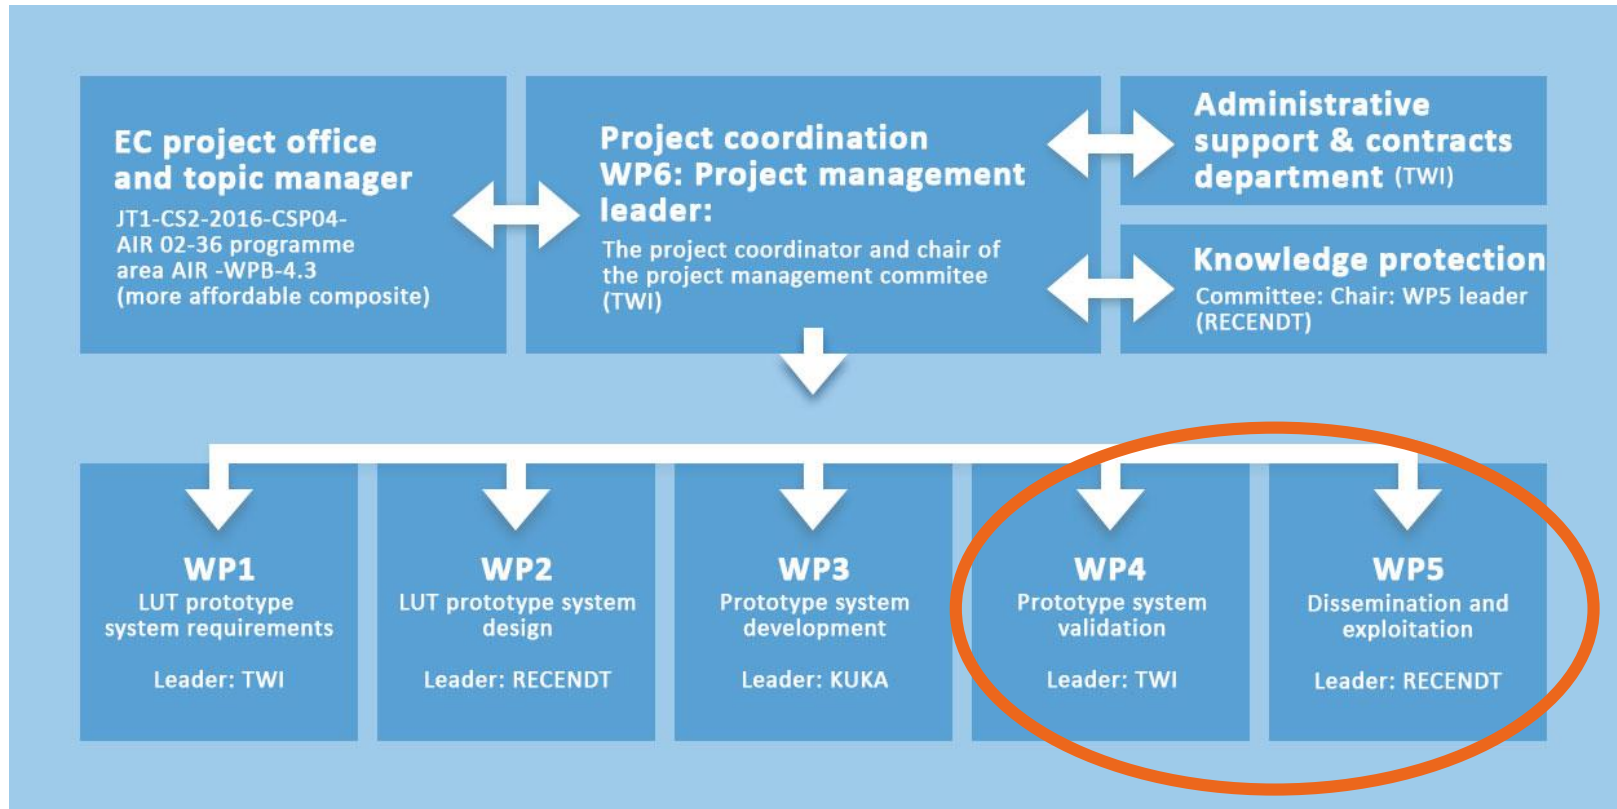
EC project office and topic manager
JT1-CS2-2016-CSP04-AIR 02-36 programme area AIR -WPB-4.3 (more affordable composite)

Project coordination WP6: Project management leader:
The project coordinator and chair of the project management commitee (TWI)

Administrative support & contracts department (TWI)

Knowledge protection
Committee: Chair: WP5 leader (RECENDT)

WP1
LUT prototype system requirements

Leader: TWI

WP2
LUT prototype system design

Leader: RECENDT

WP3
Prototype system development

Leader: KUKA

WP4
Prototype system validation

Leader: TWI

WP5
Dissemination and exploitation

Leader: RECENDT